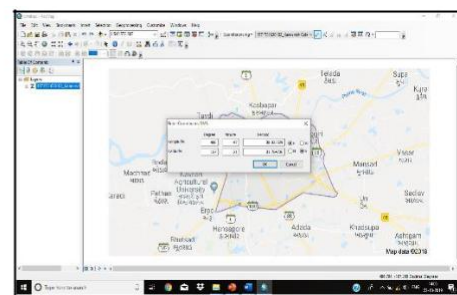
File Edit View Bookmarks Insert Selection Geoprocessing Customize Windows Help

Table Of Contents

Layers

Go To XY

Longitude
Latitude

OK Cancel

Teleda
Supa
Kura
Tardi
Kodasgar
Vinoo
Mansari
Machhiar
Sandhe
Vijapur
Sadav
Pethapi
Ercott
Adalaj
Khatsupa
Hansapore
Ashram
Rhursad
Map data ©2018

Type here to search